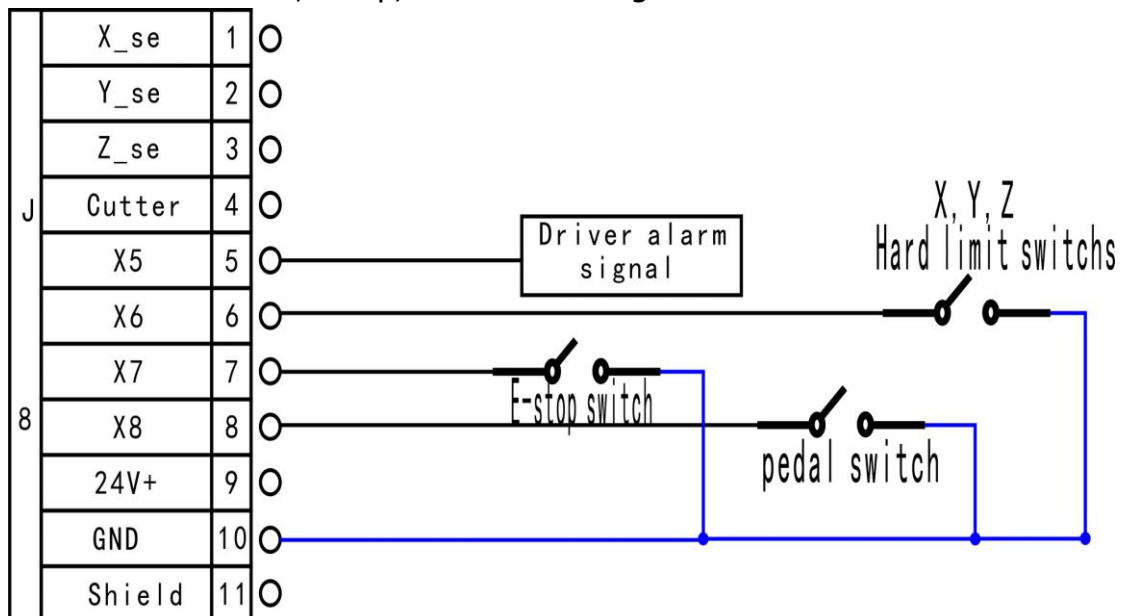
| J8 | | |
|---|---|---|
| | X_se | 1 |
| | Y_se | 2 |
| | Z_se | 3 |
| J | Cutter | 4 |
| | X5 | 5 |
| | X6 | 6 |
| | X7 | 7 |
| 8 | X8 | 8 |
| | 24V+ | 9 |
| | GND | 10 |
| | Shield | 11 |

Driver alarm signal

X, Y, Z
Hard limit switchs

E-stop switch

pedal switch